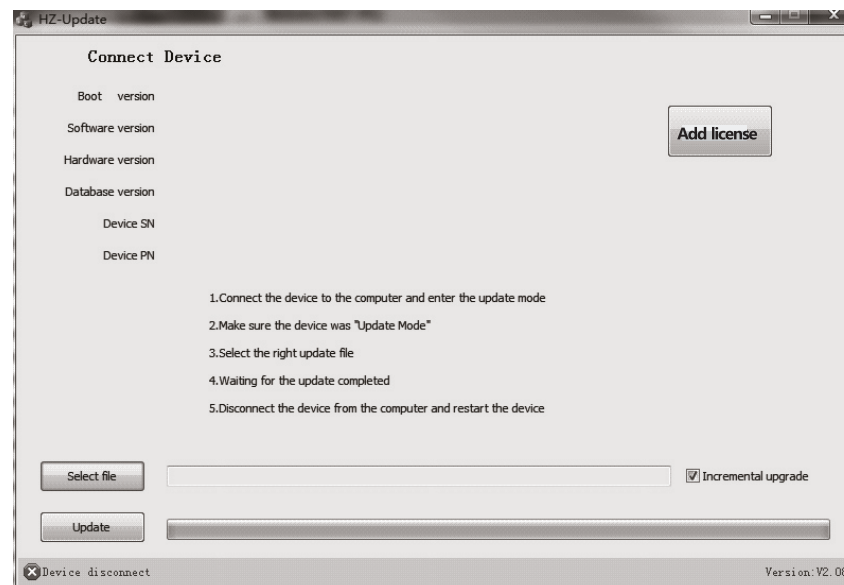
HZ-Update

Connect Device

Boot version

Software version

Hardware version

Database version

Device SN

Device PN

Add license

1.Connect the device to the computer and enter the update mode

2.Make sure the device was "Update Mode"

3.Select the right update file

4.Waiting for the update completed

5.Disconnect the device from the computer and restart the device

Select file

Incremental upgrade

Update

Device disconnect

Version:V2.0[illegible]